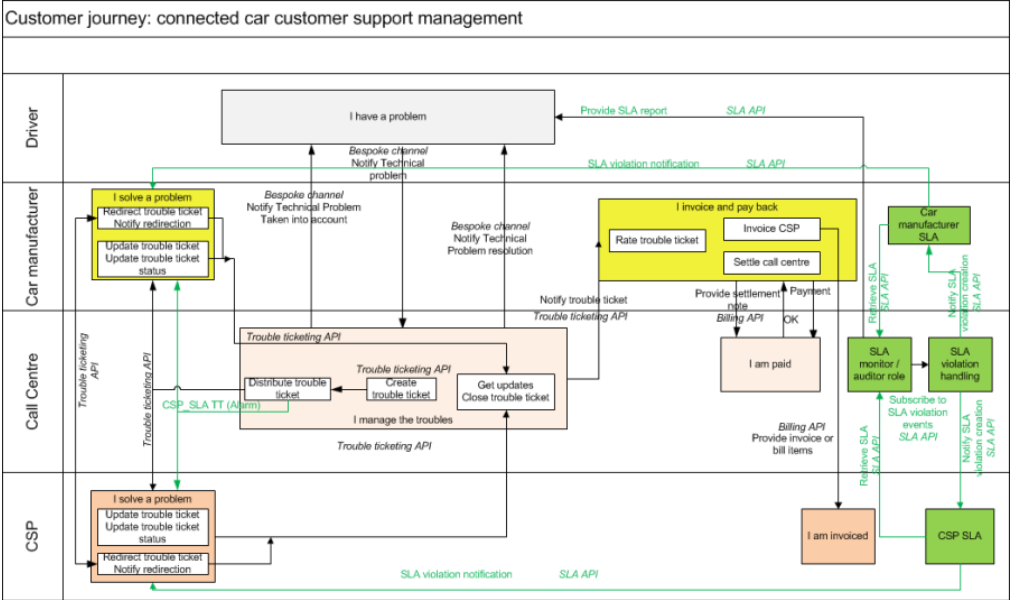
Customer journey: connected car customer support management

Driver

Car manufacturer

Call Centre

CSP

I have a problem

Provide SLA report SLA API

Bespoke channel
Notify Technical problem

SLA violation notification SLA API

I solve a problem
Redirect trouble ticket
Notify redirection

Update trouble ticket
Update trouble ticket status

Bespoke channel
Notify Technical Problem
Taken into account

Bespoke channel
Notify Technical
Problem resolution

I invoice and pay back

Rate trouble ticket

Invoice CSP

Settle call centre

Car manufacturer SLA

Notify trouble ticket
Trouble ticketing API

Provide settlement note
Billing API

Payment

OK

Retrieve SLA
SLA API

Notify SLA violation creation
SLA API

Trouble ticketing API

Trouble ticketing API

Trouble ticketing API

Trouble ticketing API

Distribute trouble ticket

Create trouble ticket

Get updates
Close trouble ticket

I manage the troubles

CSP_SLA TT (Alarm)

Trouble ticketing API

I am paid

SLA monitor / auditor role

SLA violation handling

Subscribe to SLA violation events
SLA API

Billing API
Provide invoice or bill items

Retrieve SLA
SLA API

Notify SLA violation creation
SLA API

I solve a problem
Update trouble ticket
Update trouble ticket status

Redirect trouble ticket
Notify redirection

I am invoiced

CSP SLA

SLA violation notification SLA API